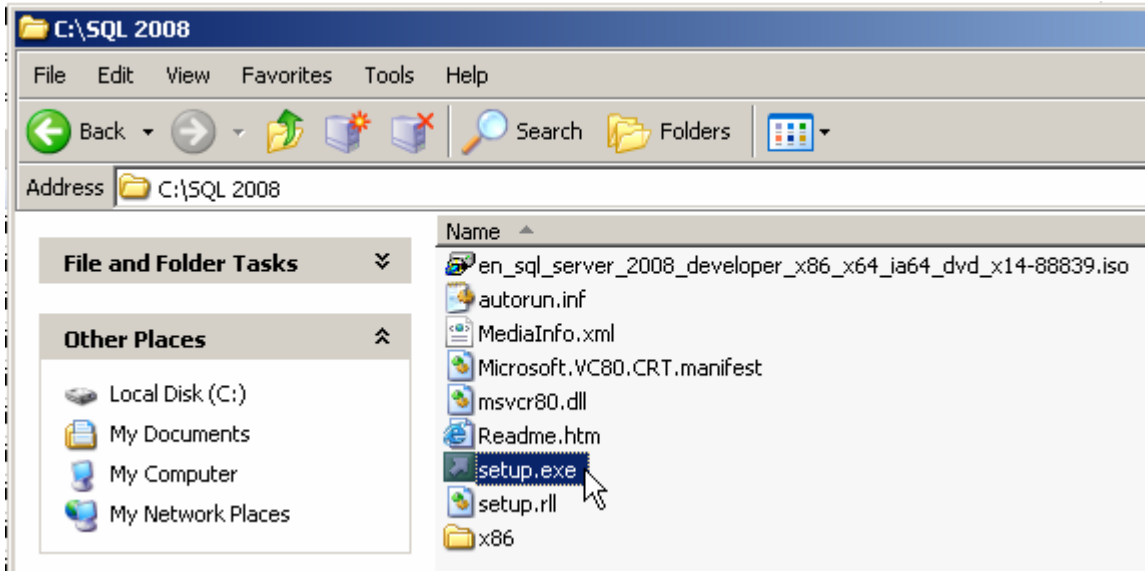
C:\SQL 2008

File Edit View Favorites Tools Help

Back Search Folders

Address C:\SQL 2008

File and Folder Tasks

Other Places

Local Disk (C:)
My Documents
My Computer
My Network Places

Name

en_sql_server_2008_developer_x86_x64_ia64_dvd_x14-88839.iso
autorun.inf
MediaInfo.xml
Microsoft.VC80.CRT.manifest
msvcr80.dll
Readme.htm
setup.exe
setup.rll
x86